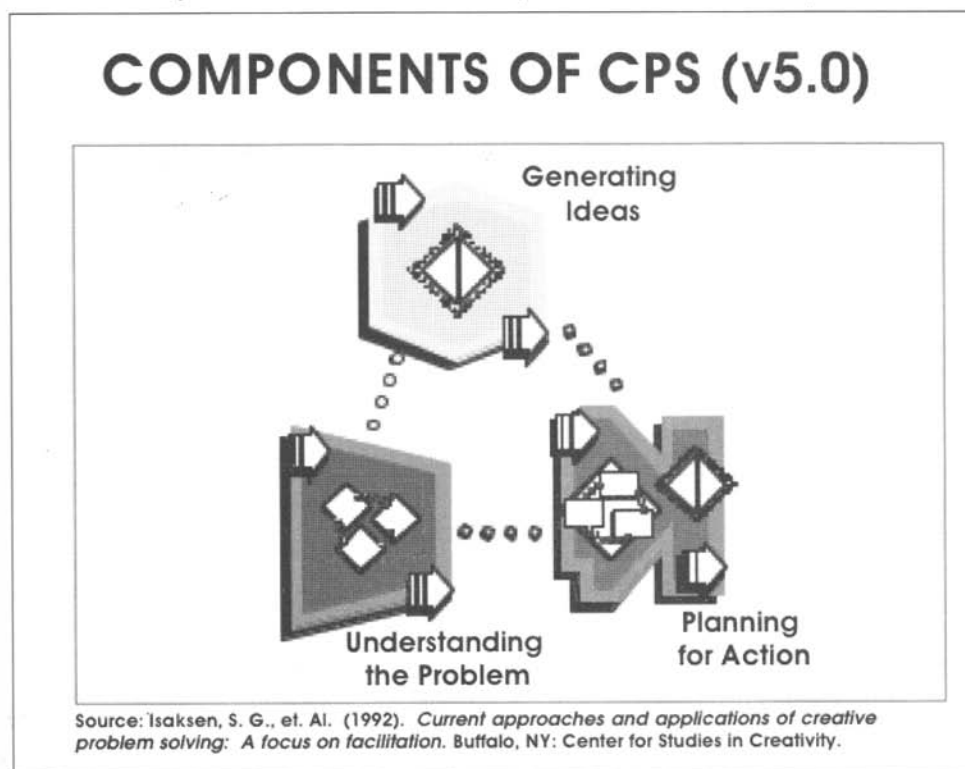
COMPONENTS OF CPS (v5.0)

Generating Ideas

Understanding the Problem

Planning for Action

Source: Isaksen, S. G., et. Al. (1992). *Current approaches and applications of creative problem solving: A focus on facilitation.* Buffalo, NY: Center for Studies in Creativity.